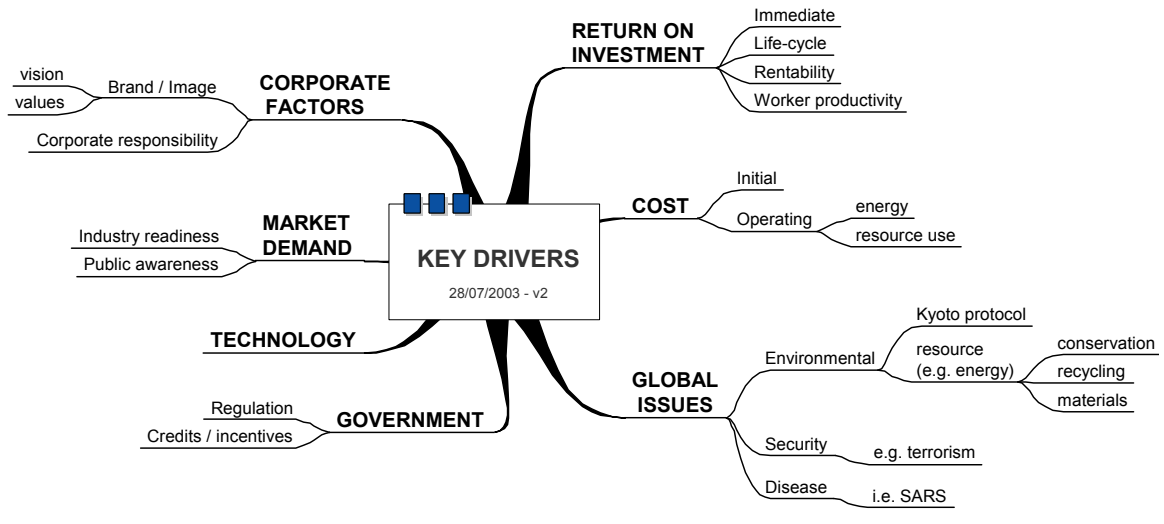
KEY DRIVERS
28/07/2003 - v2

RETURN ON INVESTMENT
Immediate
Life-cycle
Rentability
Worker productivity

COST
Initial
Operating
energy
resource use

GLOBAL ISSUES
Environmental
Kyoto protocol
resource (e.g. energy)
conservation
recycling
materials
Security
e.g. terrorism
Disease
i.e. SARS

CORPORATE FACTORS
Brand / Image
vision
values
Corporate responsibility

MARKET DEMAND
Industry readiness
Public awareness

TECHNOLOGY

GOVERNMENT
Regulation
Credits / incentives